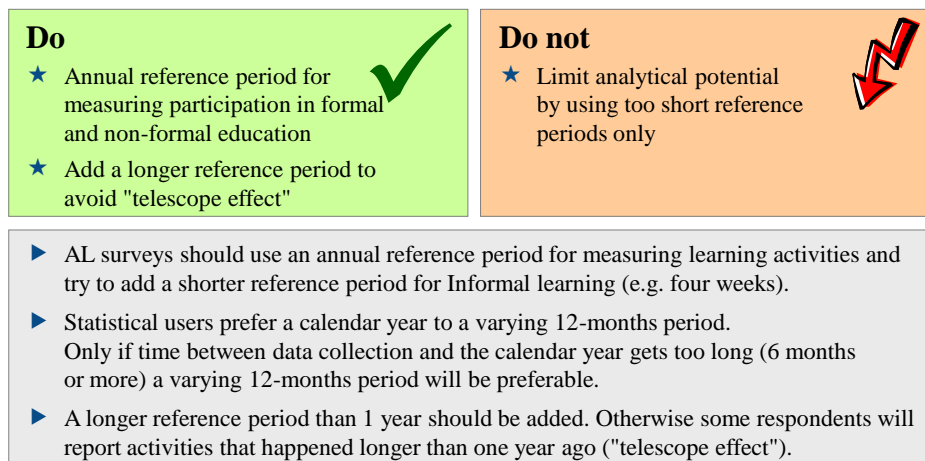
Do

★ Annual reference period for measuring participation in formal and non-formal education

★ Add a longer reference period to avoid "telescope effect"

Do not

★ Limit analytical potential by using too short reference periods only

▶ AL surveys should use an annual reference period for measuring learning activities and try to add a shorter reference period for Informal learning (e.g. four weeks).

▶ Statistical users prefer a calendar year to a varying 12-months period.
Only if time between data collection and the calendar year gets too long (6 months or more) a varying 12-months period will be preferable.

▶ A longer reference period than 1 year should be added. Otherwise some respondents will report activities that happened longer than one year ago ("telescope effect").